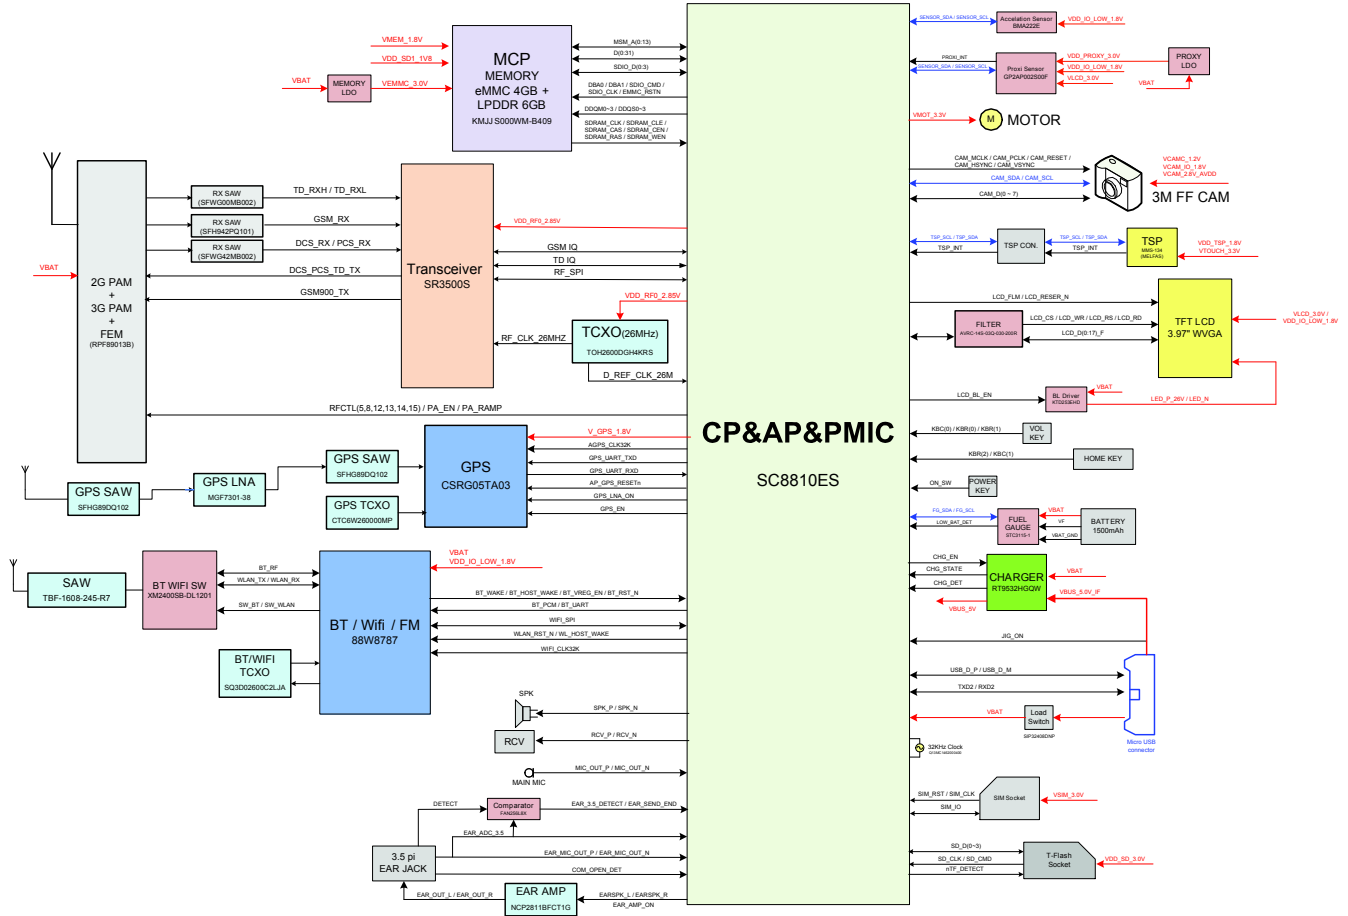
VMEM_1.8V
VDD_SD1_1V8
VBAT
MEMORY LDO
VEMMC_3.0V
MCP
MEMORY
eMMC 4GB + LPDDR 6GB
KMJJ S000WM-B409
MSM_A(0:13)
D(0:31)
SDIO_D(0:3)
DBA0 / DBA1 / SDIO_CMD / SDIO_CLK / EMMC_RSTN
DDQM0~3 / DDQS0~3
SDRAM_CLK / SDRAM_CLE / SDRAM_CAS / SDRAM_CEN / SDRAM_RAS / SDRAM_WEN
SENSOR_SDA / SENSOR_SCL
Accelation Sensor BMA222E
VDD_IO_LOW_1.8V
PROXI_INT
SENSOR_SDA / SENSOR_SCL
Proxi Sensor GP2AP002S00F
VDD_PROXY_3.0V
VDD_IO_LOW_1.8V
VLCD_3.0V
PROXY LDO
VBAT
VMOT_3.3V
M
MOTOR
CAM_MCLK / CAM_PCLK / CAM_RESET / CAM_HSYNC / CAM_VSYNC
CAM_SDA / CAM_SCL
CAM_D(0 ~ 7)
VCAMC_1.2V
VCAM_IO_1.8V
VCAM_2.8V_AVDD
3M FF CAM
RX SAW (SFWG00MB002)
RX SAW (SFH942PQ101)
RX SAW (SFWG42MB002)
TD_RXH / TD_RXL
GSM_RX
DCS_RX / PCS_RX
DCS_PCS_TD_TX
GSM900_TX
VBAT
2G PAM + 3G PAM + FEM
(RPF89013B)
VDD_RF0_2.85V
Transceiver
SR3500S
GSM IQ
TD IQ
RF_SPI
VDD_RF0_2.85V
TCXO(26MHz)
TOH2600DGH4KRS
RF_CLK_26MHZ
D_REF_CLK_26M
RFCTL(5,8,12,13,14,15) / PA_EN / PA_RAMP
TSP_SCL / TSP_SDA
TSP_INT
TSP CON.
TSP_SCL / TSP_SDA
TSP_INT
TSP
MMS-134 (MELFAS)
VDD_TSP_1.8V
VTOUCH_3.3V
LCD_FLM / LCD_RESER_N
FILTER
AVRC-14S-0302-030-200R
LCD_CS / LCD_WR / LCD_RS / LCD_RD
LCD_D(0:17)_F
TFT LCD
3.97" WVGA
VLCD_3.0V / VDD_IO_LOW_1.8V
LCD_BL_EN
BL Driver
VBAT
LED_P_26V / LED_N
CP&AP&PMIC
SC8810ES
V_GPS_1.8V
AGPS_CLK32K
GPS_UART_TXD
GPS_UART_RXD
AP_GPS_RESETn
GPS_LNA_ON
GPS_EN
GPS SAW
SFHG89DQ102
GPS
CSRG05TA03
GPS TCXO
CTC6W260000MP
GPS LNA
MGF7301-38
GPS SAW
SFHG89DQ102
KBC(0) / KBR(0) / KBR(1)
VOL KEY
KBR(2) / KBC(1)
HOME KEY
ON_SW
POWER KEY
FG_SDA / FG_SCL
LOW_BAT_DET
FUEL GAUGE
VBAT
VF
VBAT_GND
BATTERY 1500mAh
CHG_EN
CHG_STATE
CHG_DET
CHARGER
RT9532HGQW
VBAT
VBUS_5.0V_IF
VBUS_5V
SAW
TBF-1608-245-R7
BT WIFI SW
XM2400SB-DL1201
BT_RF
WLAN_TX / WLAN_RX
SW_BT / SW_WLAN
VBAT
VDD_IO_LOW_1.8V
BT / Wifi / FM
88W8787
BT/WIFI TCXO
SQ3D02600C2LJA
BT_WAKE / BT_HOST_WAKE / BT_VREG_EN / BT_RST_N
BT_PCM / BT_UART
WIFI_SPI
WLAN_RST_N / WL_HOST_WAKE
WIFI_CLK32K
JIG_ON
USB_D_P / USB_D_M
TXD2 / RXD2
VBAT
Load Switch
Micro USB connector
32KHz Clock
SPK
SPK_P / SPK_N
RCV
RCV_P / RCV_N
MIC_OUT_P / MIC_OUT_N
MAIN MIC
DETECT
Comparator
EAR_3.5_DETECT / EAR_SEND_END
EAR_ADC_3.5
EAR_MIC_OUT_P / EAR_MIC_OUT_N
3.5 pi EAR JACK
COM_OPEN_DET
EAR AMP
NCP2811BFCT1G
EARSPK_L / EARSPK_R
EAR_AMP_ON
EAR_OUT_L / EAR_OUT_R
SIM_RST / SIM_CLK
SIM_IO
SIM Socket
VSIM_3.0V
SD_D(0~3)
SD_CLK / SD_CMD
nTF_DETECT
T-Flash Socket
VDD_SD_3.0V